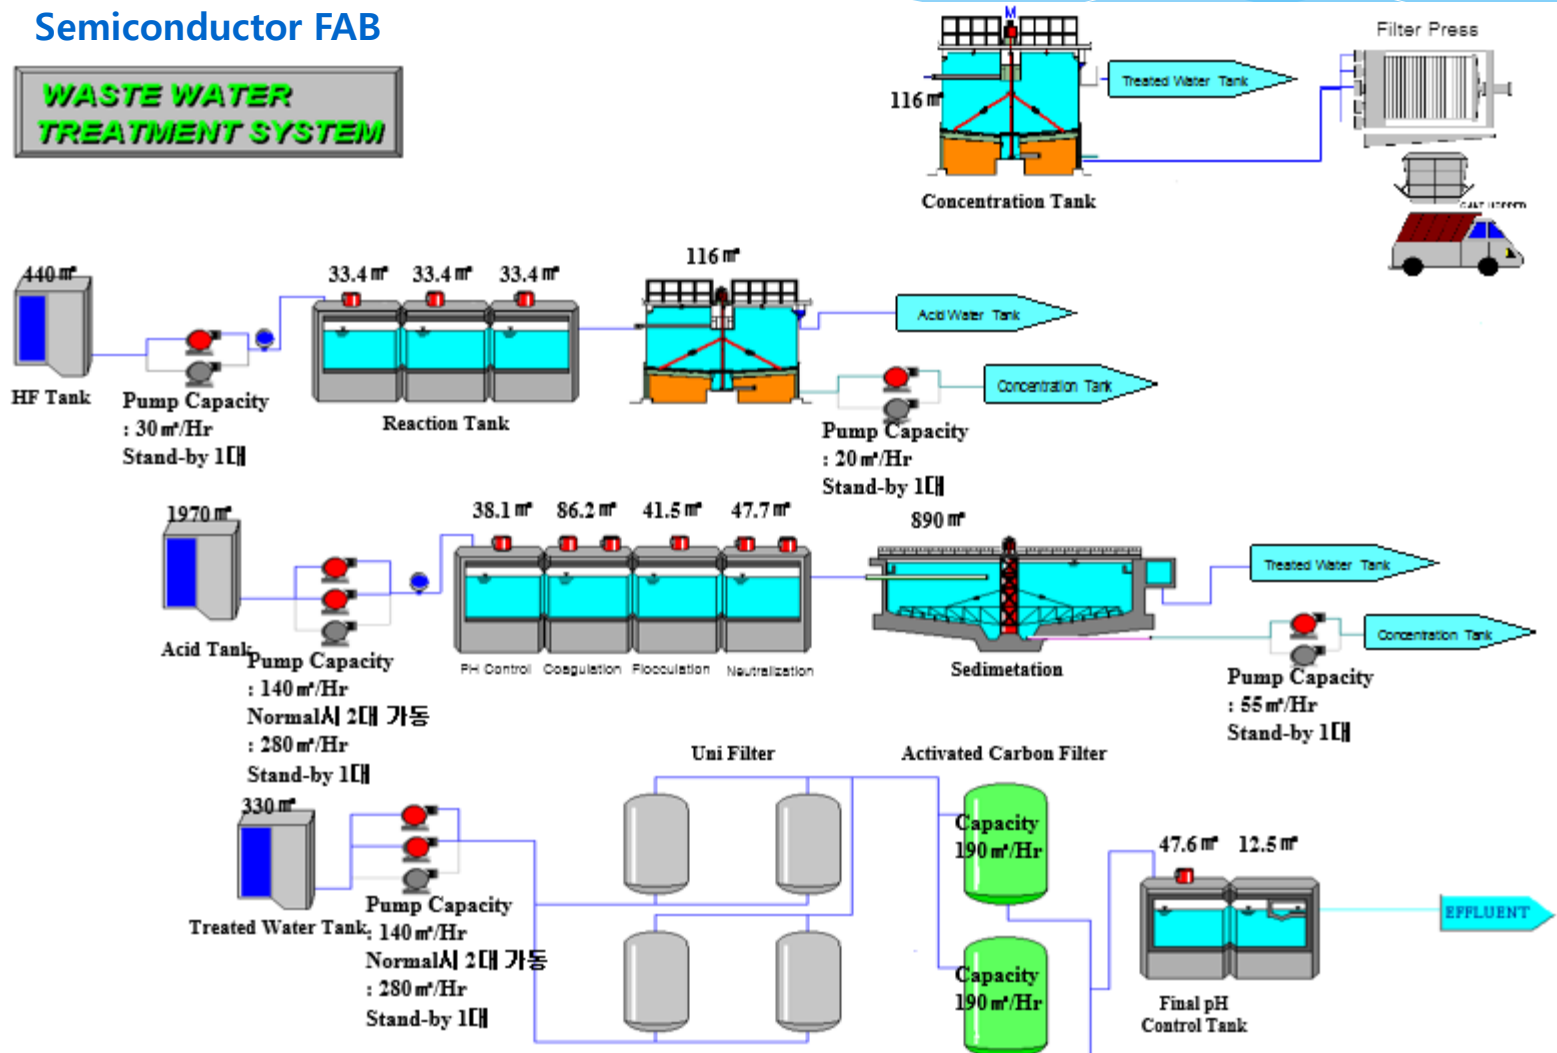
Semiconductor FAB

WASTE WATER TREATMENT SYSTEM

M

116㎥

Treated Water Tank

Filter Press

Concentration Tank

CAKE HOPPER

440㎥

HF Tank

Pump Capacity : 30㎥/Hr Stand-by 1대

33.4㎥ 33.4㎥ 33.4㎥

Reaction Tank

116㎥

Acid Water Tank

Concentration Tank

Pump Capacity : 20㎥/Hr Stand-by 1대

1970㎥

Acid Tank

Pump Capacity : 140㎥/Hr Normal시 2대 가동 : 280㎥/Hr Stand-by 1대

38.1㎥ 86.2㎥ 41.5㎥ 47.7㎥

PH Control Coagulation Flocculation Neutralization

890㎥

Sedimetation

Treated Water Tank

Concentration Tank

Pump Capacity : 55㎥/Hr Stand-by 1대

Uni Filter

Activated Carbon Filter

330㎥

Treated Water Tank

Pump Capacity : 140㎥/Hr Normal시 2대 가동 : 280㎥/Hr Stand-by 1대

Capacity 190㎥/Hr

Capacity 190㎥/Hr

47.6㎥ 12.5㎥

Final pH Control Tank

EFFLUENT